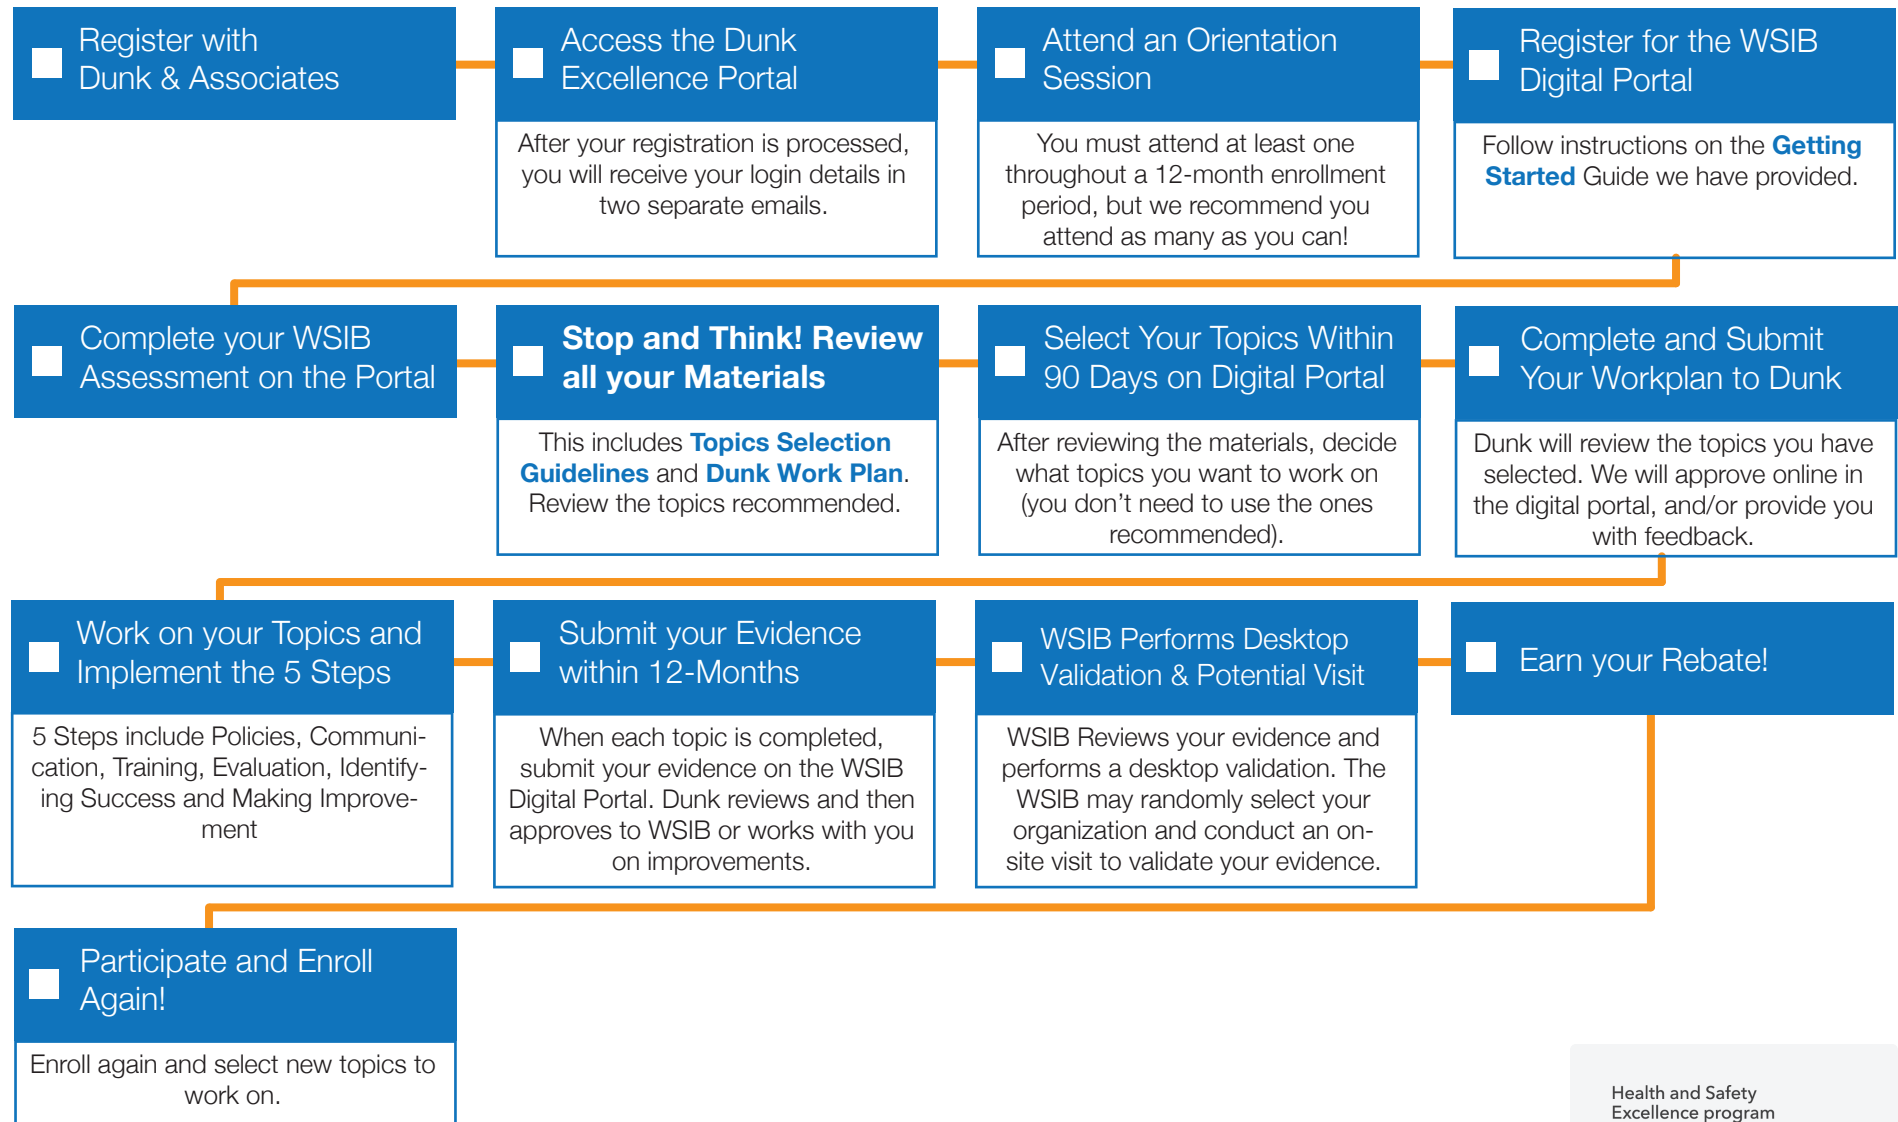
Register with Dunk & Associates

Access the Dunk Excellence Portal

After your registration is processed, you will receive your login details in two separate emails.

Attend an Orientation Session

You must attend at least one throughout a 12-month enrollment period, but we recommend you attend as many as you can!

Register for the WSIB Digital Portal

Follow instructions on the **Getting Started** Guide we have provided.

Complete your WSIB Assessment on the Portal

**Stop and Think! Review all your Materials**

This includes **Topics Selection Guidelines** and **Dunk Work Plan**. Review the topics recommended.

Select Your Topics Within 90 Days on Digital Portal

After reviewing the materials, decide what topics you want to work on (you don't need to use the ones recommended).

Complete and Submit Your Workplan to Dunk

Dunk will review the topics you have selected. We will approve online in the digital portal, and/or provide you with feedback.

Work on your Topics and Implement the 5 Steps

5 Steps include Policies, Communication, Training, Evaluation, Identifying Success and Making Improvement

Submit your Evidence within 12-Months

When each topic is completed, submit your evidence on the WSIB Digital Portal. Dunk reviews and then approves to WSIB or works with you on improvements.

WSIB Performs Desktop Validation & Potential Visit

WSIB Reviews your evidence and performs a desktop validation. The WSIB may randomly select your organization and conduct an on-site visit to validate your evidence.

Earn your Rebate!

Participate and Enroll Again!

Enroll again and select new topics to work on.

Health and Safety Excellence program